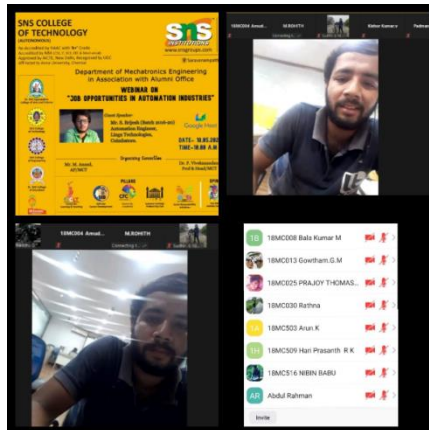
SNS COLLEGE OF TECHNOLOGY

(AUTONOMOUS)

SNS INSTITUTIONS

Department of Mechatronics Engineering in Association with Alumni Office

WEBINAR ON "JOB OPPORTUNITIES IN AUTOMATION INDUSTRIES"

Guest Speaker

Mr. S. Srijesh (Batch 2016-20)

Automation Engineer,

Linga Technologies,

Coimbatore.

Google Meet

DATE : 19.07.20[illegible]

TIME : 10.00 A.M

Organizing Committee

Mr. M. Anand, AP/MCT

Dr. S. Vivekanandan, Prof & Head/MCT

PILLARS

18MC004 Amud...

M.ROHITH

Kishor Kumar s

Connecting t...

18MC004 Amud...

M.ROHITH

Connecting t...

18

18MC008 Bala Kumar M

18MC013 Gowtham.G.M

18MC025 PRAJOY THOMAS...

18MC030 Rathna

1A

18MC503 Arun K

1H

18MC509 Hari Prasanth R K

18MC516 NIBIN BABU

AR

Abdul Rahman

Invite